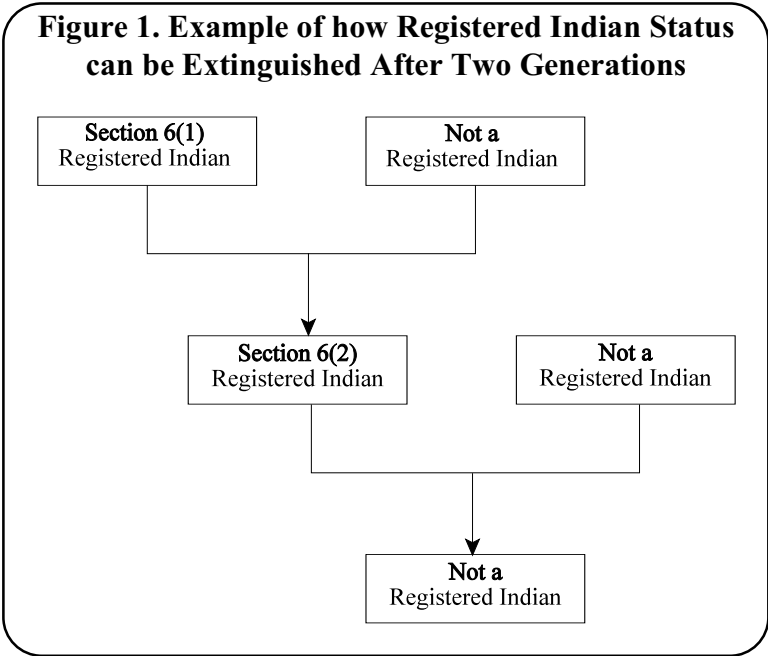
Figure 1. Example of how Registered Indian Status can be Extinguished After Two Generations

Section 6(1)
Registered Indian

Not a
Registered Indian

Section 6(2)
Registered Indian

Not a
Registered Indian

Not a
Registered Indian